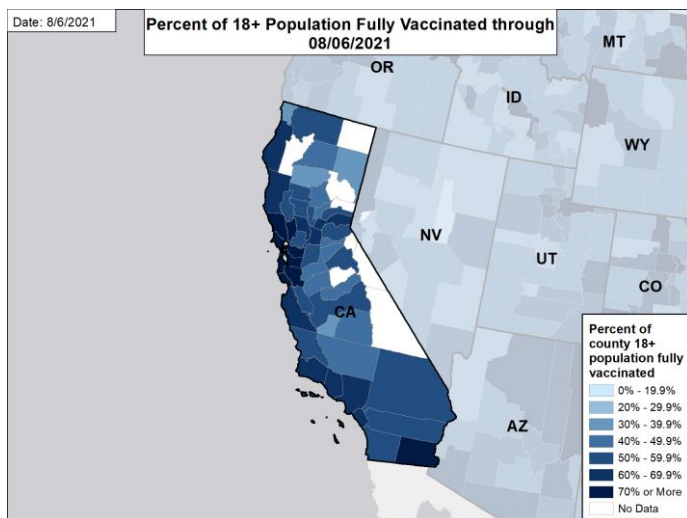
Date: 8/6/2021

Percent of 18+ Population Fully Vaccinated through 08/06/2021

OR
MT
ID
WY
NV
UT
CO
CA
AZ

Percent of county 18+ population fully vaccinated
0% - 19.9%
20% - 29.9%
30% - 39.9%
40% - 49.9%
50% - 59.9%
60% - 69.9%
70% or More
No Data